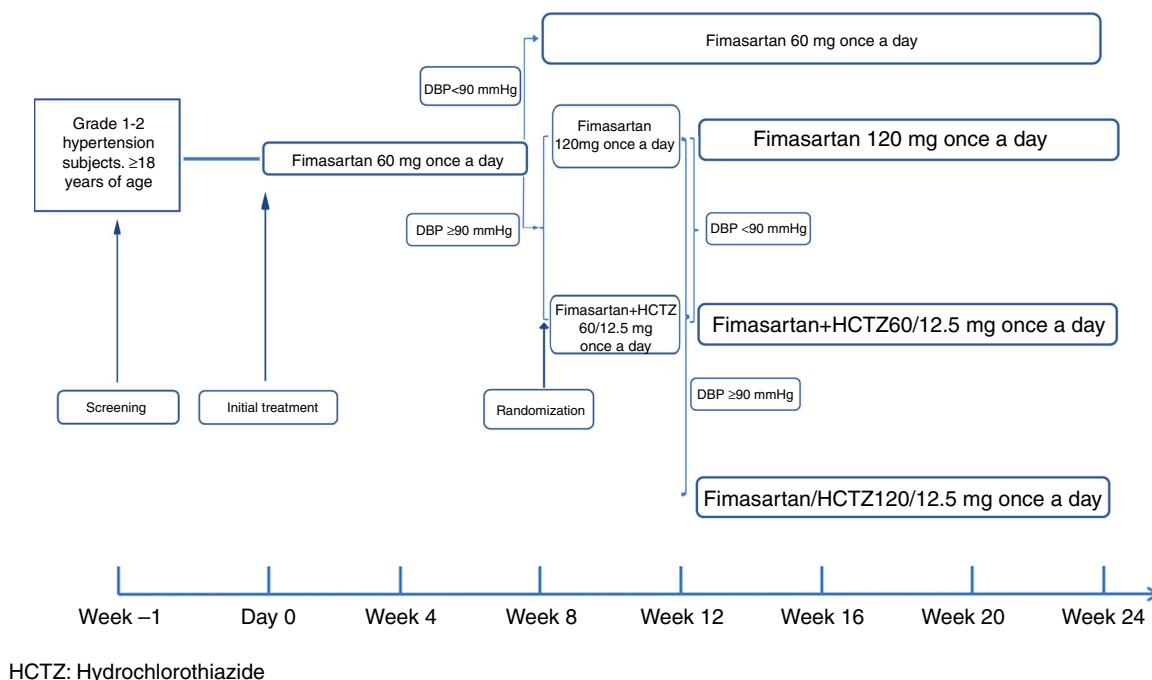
Grade 1-2 hypertension subjects. ≥18 years of age

Fimasartan 60 mg once a day

DBP<90 mmHg

Fimasartan 60 mg once a day

DBP ≥90 mmHg

Fimasartan 120mg once a day

Fimasartan+HCTZ 60/12.5 mg once a day

Fimasartan 120 mg once a day

DBP <90 mmHg

Fimasartan+HCTZ60/12.5 mg once a day

DBP ≥90 mmHg

Fimasartan/HCTZ120/12.5 mg once a day

Screening

Initial treatment

Randomization

Week –1 Day 0 Week 4 Week 8 Week 12 Week 16 Week 20 Week 24

HCTZ: Hydrochlorothiazide